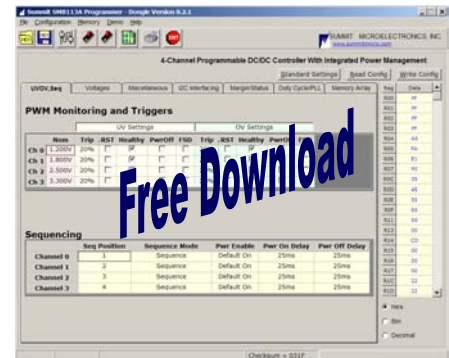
Summit SMB113A Programmer - Dongle Version 8.2.1

File Configuration Memory Demo Help

SUMMIT MICROELECTRONICS, INC.
www.summitmicro.com

4-Channel Programmable DC/DC Controller With Integrated Power Management

Standard Settings | Read Config | Write Config

UVOV, Seq | Voltages | Miscellaneous | I2C Interfacing | Margin/Status | Duty Cycle/PLL | Memory Array

PWM Monitoring and Triggers

UV Settings | OV Settings

| | Nom | Trip | RST | Healthy | PwrOff | FSD | Trip | RST | Healthy | PwrOff |
|---|---|---|---|---|---|---|---|---|---|---|
| Ch 0 | 1.200V | 20% | | | | | 20% | | | |
| Ch 1 | 1.800V | 20% | | | | | 20% | | | |
| Ch 2 | 2.500V | 20% | | | | | 20% | | | |
| Ch 3 | 3.300V | 20% | | | | | 20% | | | |

Free Download

Sequencing

| | Seq Position | Sequence Mode | Pwr Enable | Pwr On Delay | Pwr Off Delay |
|---|---|---|---|---|---|
| Channel 0 | 1 | Sequence | Default On | 25ms | 25ms |
| Channel 1 | 2 | Sequence | Default On | 25ms | 25ms |
| Channel 2 | 3 | Sequence | Default On | 25ms | 25ms |
| Channel 3 | 4 | Sequence | Default On | 25ms | 25ms |

| Reg | Data |
|---|---|
| R00 | FF |
| R01 | FF |
| R02 | FF |
| R03 | FF |
| R04 | A8 |
| R05 | F6 |
| R06 | E1 |
| R07 | FE |
| R08 | 35 |
| R09 | 48 |
| R0A | 55 |
| R0B | 55 |
| R0C | 64 |
| R0D | 32 |
| R0E | C0 |
| R0F | 30 |
| R10 | 30 |
| R11 | 30 |
| R12 | 32 |

Hex
Bin
Decimal

Checksum = 531F